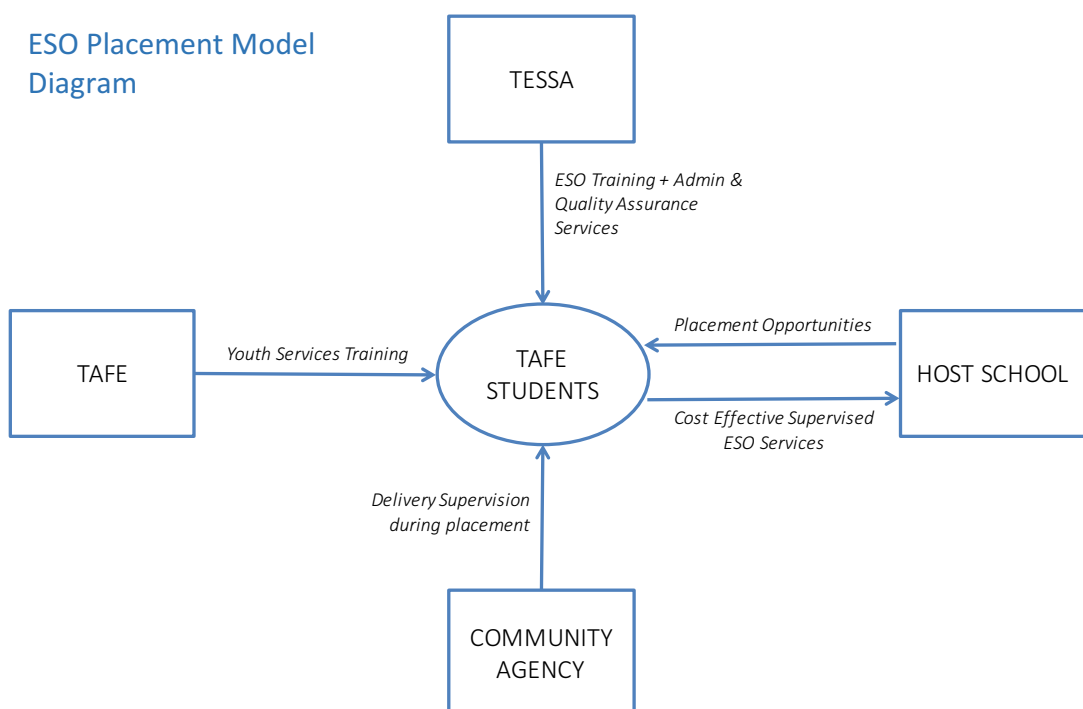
ESO Placement Model Diagram

TESSA

ESO Training + Admin & Quality Assurance Services

TAFE

Youth Services Training

TAFE STUDENTS

Placement Opportunities

HOST SCHOOL

Cost Effective Supervised ESO Services

Delivery Supervision during placement

COMMUNITY AGENCY